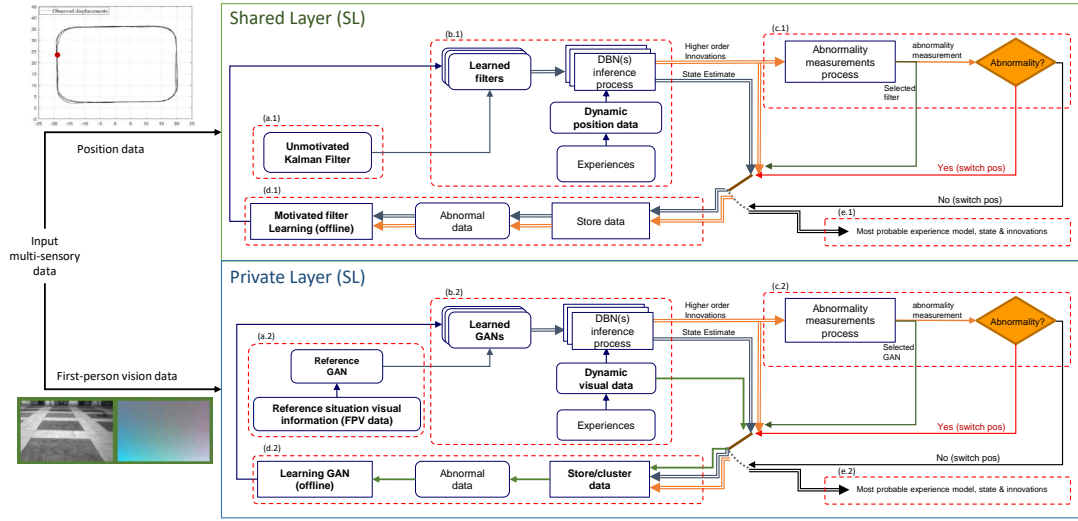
Observed displacements

45
40
35
30
25
20
15
10
5
0
-5
-25 -20 -15 -10 -5 0 5 10 15 20 25

Position data

Input
multi-sensory
data

First-person vision data

Shared Layer (SL)

(b.1)

Learned filters

DBN(s) inference process

Higher order Innovations

State Estimate

Dynamic position data

Experiences

(a.1)

Unmotivated Kalman Filter

(c.1)

Abnormality measurements process

abnormality measurement

Abnormality?

Selected filter

Yes (switch pos)

No (switch pos)

(d.1)

Motivated filter Learning (offline)

Abnormal data

Store data

(e.1)

Most probable experience model, state & innovations

Private Layer (SL)

(b.2)

Learned GANs

DBN(s) inference process

Higher order Innovations

State Estimate

Dynamic visual data

Experiences

(a.2)

Reference GAN

Reference situation visual information (FPV data)

(c.2)

Abnormality measurements process

abnormality measurement

Abnormality?

Selected GAN

Yes (switch pos)

No (switch pos)

(d.2)

Learning GAN (offline)

Abnormal data

Store/cluster data

(e.2)

Most probable experience model, state & innovations